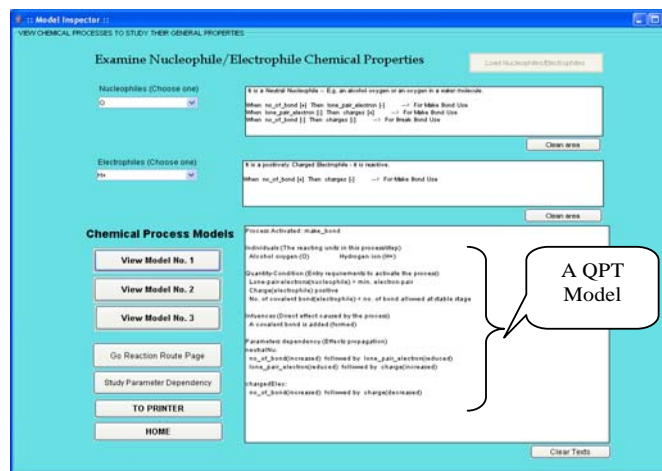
:: Model Inspector ::

VIEW CHEMICAL PROCESSES TO STUDY THEIR GENERAL PROPERTIES

Examine Nucleophile/Electrophile Chemical Properties

Load Nucleophiles/Electrophiles

Nucleophiles (Choose one)

O

It is a Neutral Nucleophile -- E.g. an alcohol oxygen or an oxygen in a water molecule.

When no_of_bond [+] Then lone_pair_electron [-] --> For Make Bond Use
When lone_pair_electron [-] Then charges [+] --> For Make Bond Use
When no_of_bond [-] Then charges [-] --> For Break Bond Use

Clean area

Electrophiles (Choose one)

H+

It is a positively Charged Electrophile - It is reactive.

When no_of_bond [+] Then charges [-] --> For Make Bond Use

Clean area

Chemical Process Models

View Model No. 1

View Model No. 2

View Model No. 3

Go Reaction Route Page

Study Parameter Dependency

TO PRINTER

HOME

Process Activated: make_bond

Individuals (The reacting units in this process/step):
Alcohol oxygen (O) Hydrogen ion (H+)

Quantity-Condition (Entry requirements to activate the process):
Lone-pair-electron(nucleophile) > min. electron pair
Charge(electrophile) positive
No. of covalent bond(electrophile) < no. of bond allowed at stable stage

Influences (Direct effect caused by the process):
A covalent bond is added (formed)

Parameters dependency (Effects propagation)
neutralNu:
no_of_bond(increased) followed by lone_pair_electron(reduced)
lone_pair_electron(reduced) followed by charge(increased)

chargedElec:
no_of_bond(increased) followed by charge(decreased)

A QPT Model

Clear Texts